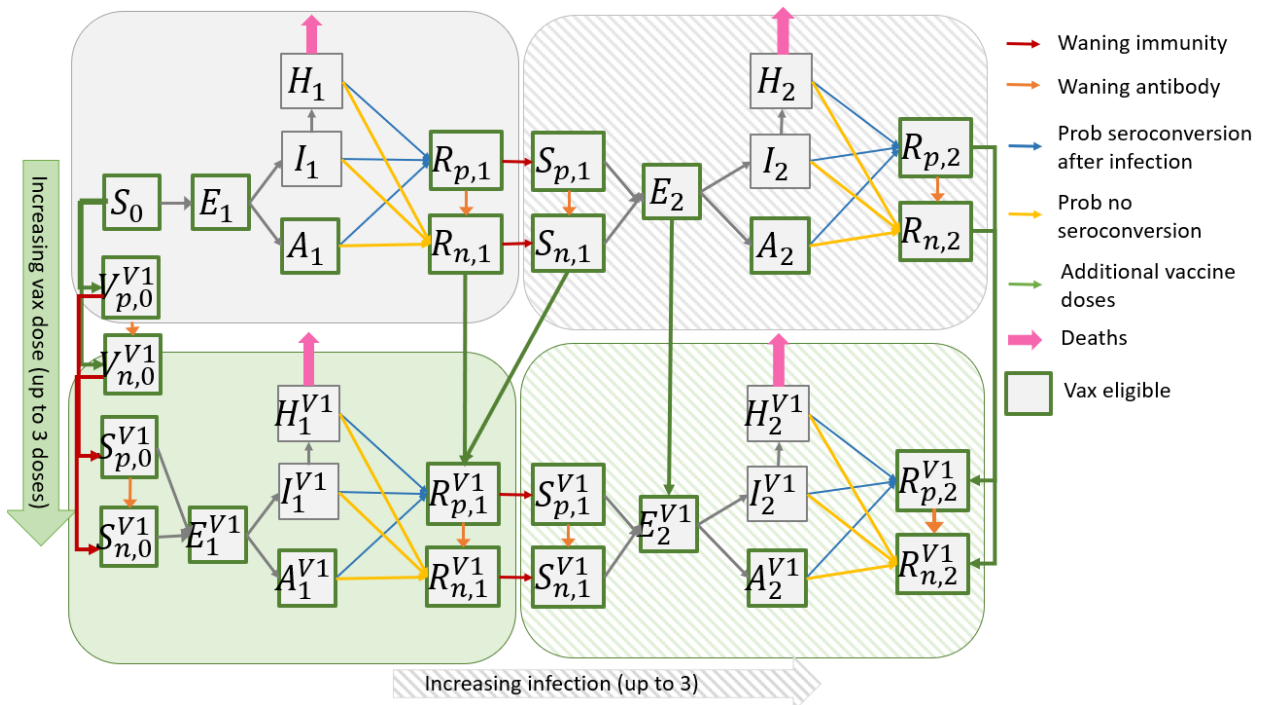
$H_1$

$I_1$

$S_0$ $E_1$

$A_1$

$R_{p,1}$

$R_{n,1}$

$S_{p,1}$

$S_{n,1}$

$E_2$

$H_2$

$I_2$

$A_2$

$R_{p,2}$

$R_{n,2}$

Waning immunity

Waning antibody

Prob seroconversion after infection

Prob no seroconversion

Additional vaccine doses

Deaths

Vax eligible

Increasing vax dose (up to 3 doses)

$V_{p,0}^{V1}$

$V_{n,0}^{V1}$

$S_{p,0}^{V1}$

$S_{n,0}^{V1}$

$E_1^{V1}$

$H_1^{V1}$

$I_1^{V1}$

$A_1^{V1}$

$R_{p,1}^{V1}$

$R_{n,1}^{V1}$

$S_{p,1}^{V1}$

$S_{n,1}^{V1}$

$E_2^{V1}$

$H_2^{V1}$

$I_2^{V1}$

$A_2^{V1}$

$R_{p,2}^{V1}$

$R_{n,2}^{V1}$

Increasing infection (up to 3)